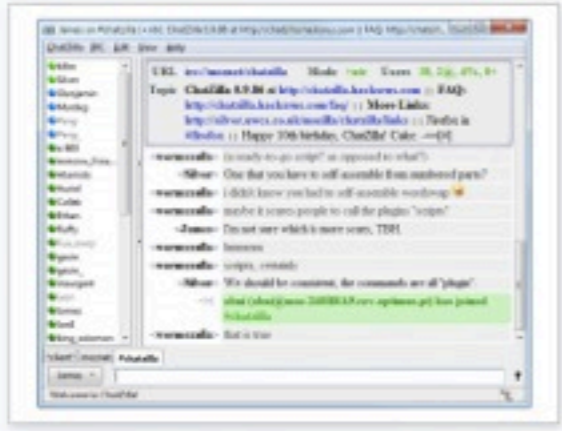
James on #chatzilla • irc: ChatZilla 0.9.86 at http://chatzilla.hacksrus.com :: FAQ: http://chatzil...

ChatZilla IRC Edit View Help

Mike
Silver
Glorgamon
Mosby
Pyng
Pyng
ts-IRO
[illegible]
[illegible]
Hostel
Cullen
Ethan
Ruffy
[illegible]
ignis
ignis_
Viewgent
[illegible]
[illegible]
Gerard
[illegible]

URL irc://moznet/chatzilla Mode +nt Users 38, 2@, 0%, 0+

Topic ChatZilla 0.9.86 at http://chatzilla.hacksrus.com :: FAQ: http://chatzilla.hacksrus.com/faq/ :: More Links: http://silver.warwickcompsoc.co.uk/mozilla/chatzilla/links :: Firebot in #firebot :: Happy 10th birthday, ChatZilla! Cake: --<[@]

<wormcrafts> (a ready-to-go script" as opposed to what?)

<Silver> One that you have to self-assemble from numbered parts?

<wormcrafts> I didn't know you had to self-assemble wordwrap 😉

<wormcrafts> maybe it scares people to call the plugins "scripts"

<James> I'm not sure which is more scary, TBH.

<wormcrafts> bananas

<wormcrafts> scripts, certainly

<Silver> We should be consistent, the commands are all "plugin".

--> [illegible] has joined #chatzilla

<wormcrafts> that is true

*client* moznet #chatzilla

James

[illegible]